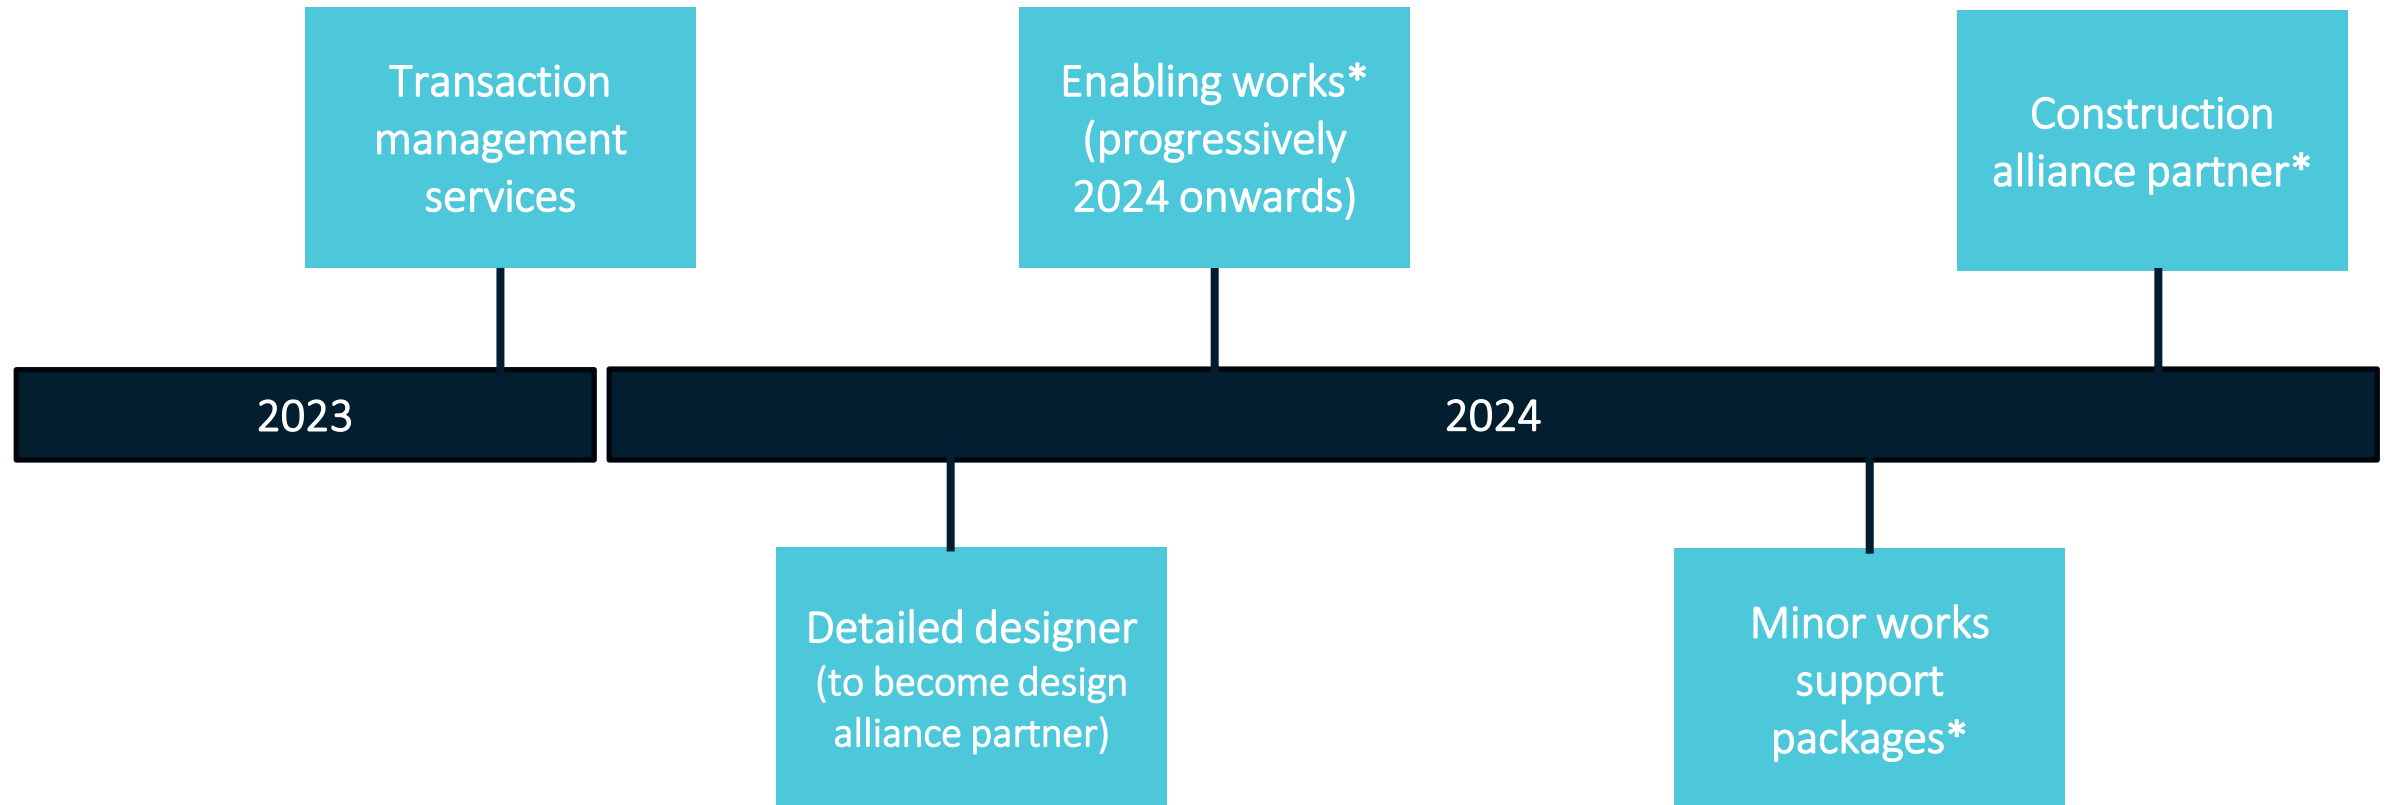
Transaction management services

Enabling works* (progressively 2024 onwards)

Construction alliance partner*

2023

2024

Detailed designer (to become design alliance partner)

Minor works support packages*